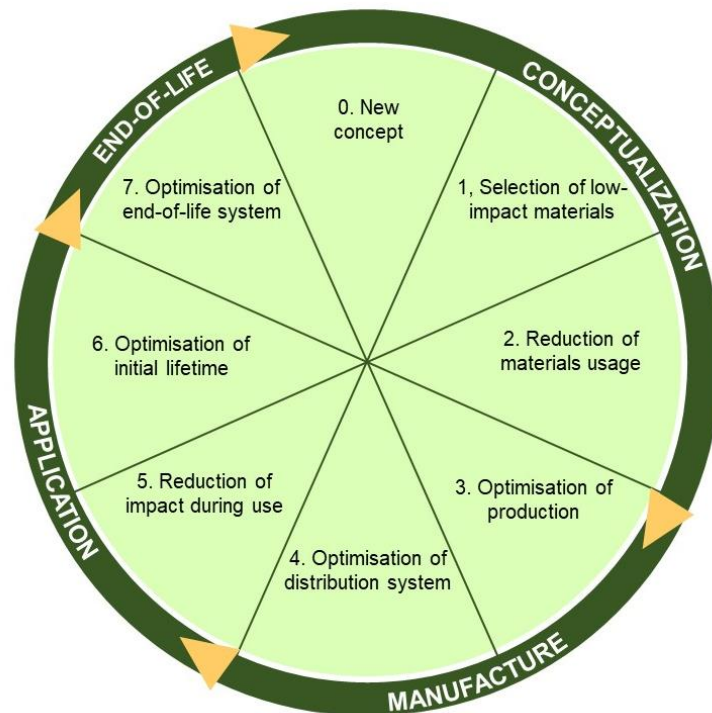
CONCEPTUALIZATION

0. New concept

1, Selection of low-impact materials

2. Reduction of materials usage

3. Optimisation of production

MANUFACTURE

4. Optimisation of distribution system

5. Reduction of impact during use

APPLICATION

6. Optimisation of initial lifetime

7. Optimisation of end-of-life system

END-OF-LIFE